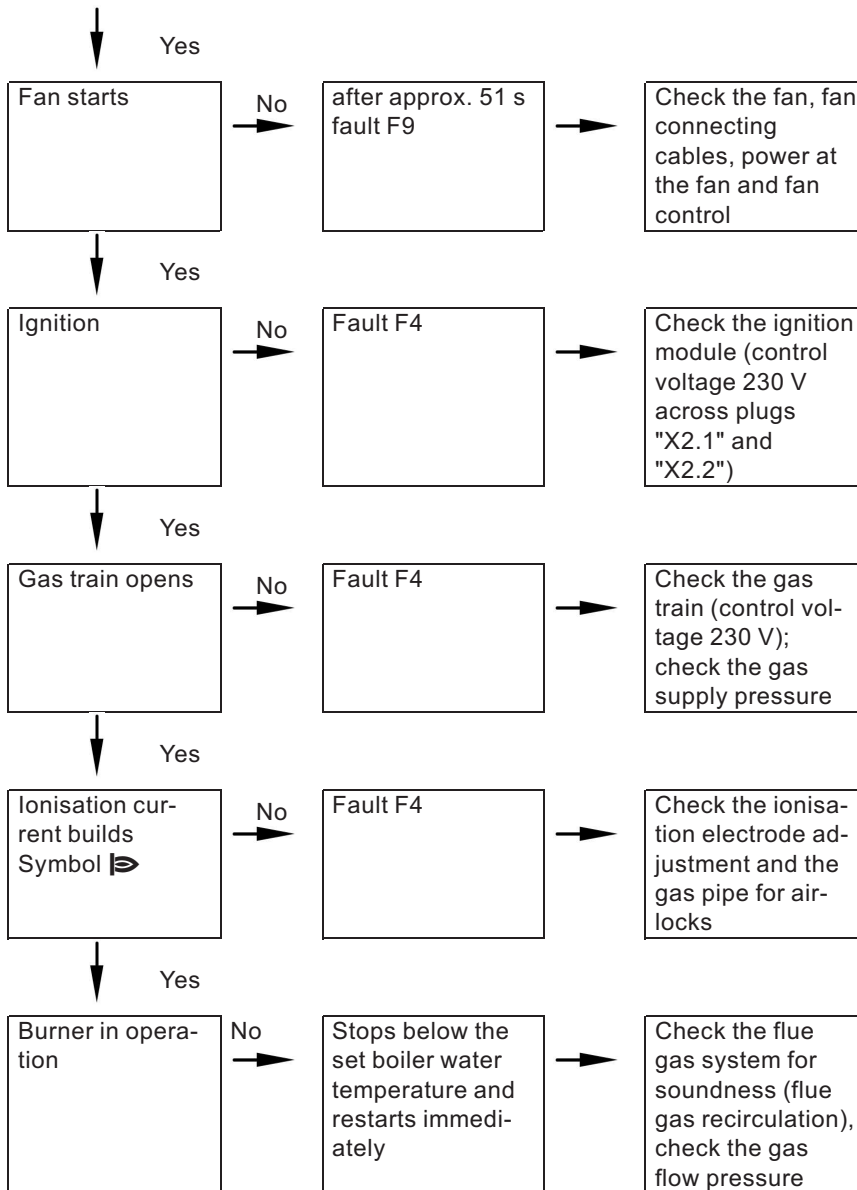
Yes

Fan starts

No

after approx. 51 s fault F9

Check the fan, fan connecting cables, power at the fan and fan control

Yes

Ignition

No

Fault F4

Check the ignition module (control voltage 230 V across plugs "X2.1" and "X2.2")

Yes

Gas train opens

No

Fault F4

Check the gas train (control voltage 230 V); check the gas supply pressure

Yes

Ionisation current builds Symbol

No

Fault F4

Check the ionisation electrode adjustment and the gas pipe for airlocks

Yes

Burner in operation

No

Stops below the set boiler water temperature and restarts immediately

Check the flue gas system for soundness (flue gas recirculation), check the gas flow pressure